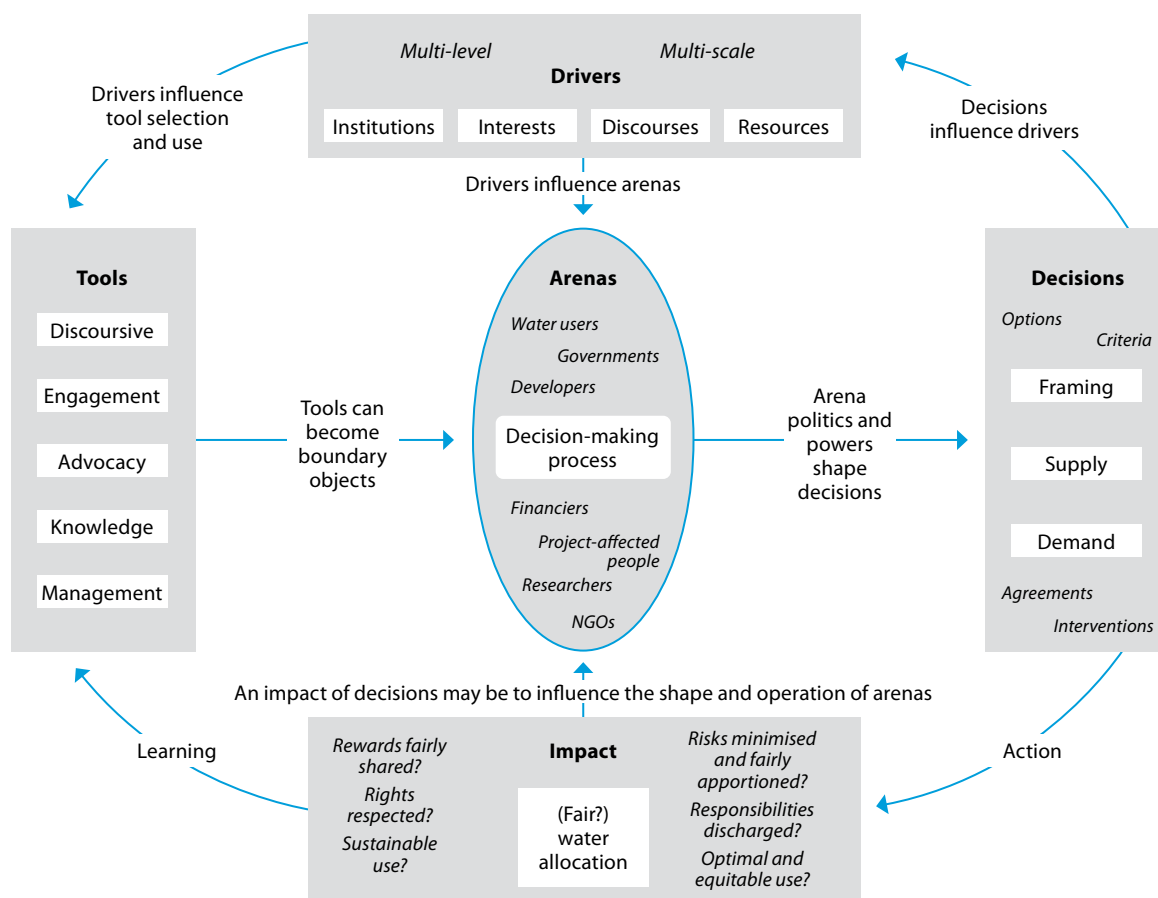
Multi-level

Multi-scale

Drivers

Institutions

Interests

Discourses

Resources

Drivers influence tool selection and use

Decisions influence drivers

Drivers influence arenas

Tools

Discoursive

Engagement

Advocacy

Knowledge

Management

Tools can become boundary objects

Arenas

Water users

Governments

Developers

Decision-making process

Financiers

Project-affected people

Researchers

NGOs

Arena politics and powers shape decisions

Decisions

Options

Criteria

Framing

Supply

Demand

Agreements

Interventions

An impact of decisions may be to influence the shape and operation of arenas

Learning

Action

Rewards fairly shared?

Rights respected?

Sustainable use?

Impact

(Fair?) water allocation

Risks minimised and fairly apportioned?

Responsibilities discharged?

Optimal and equitable use?